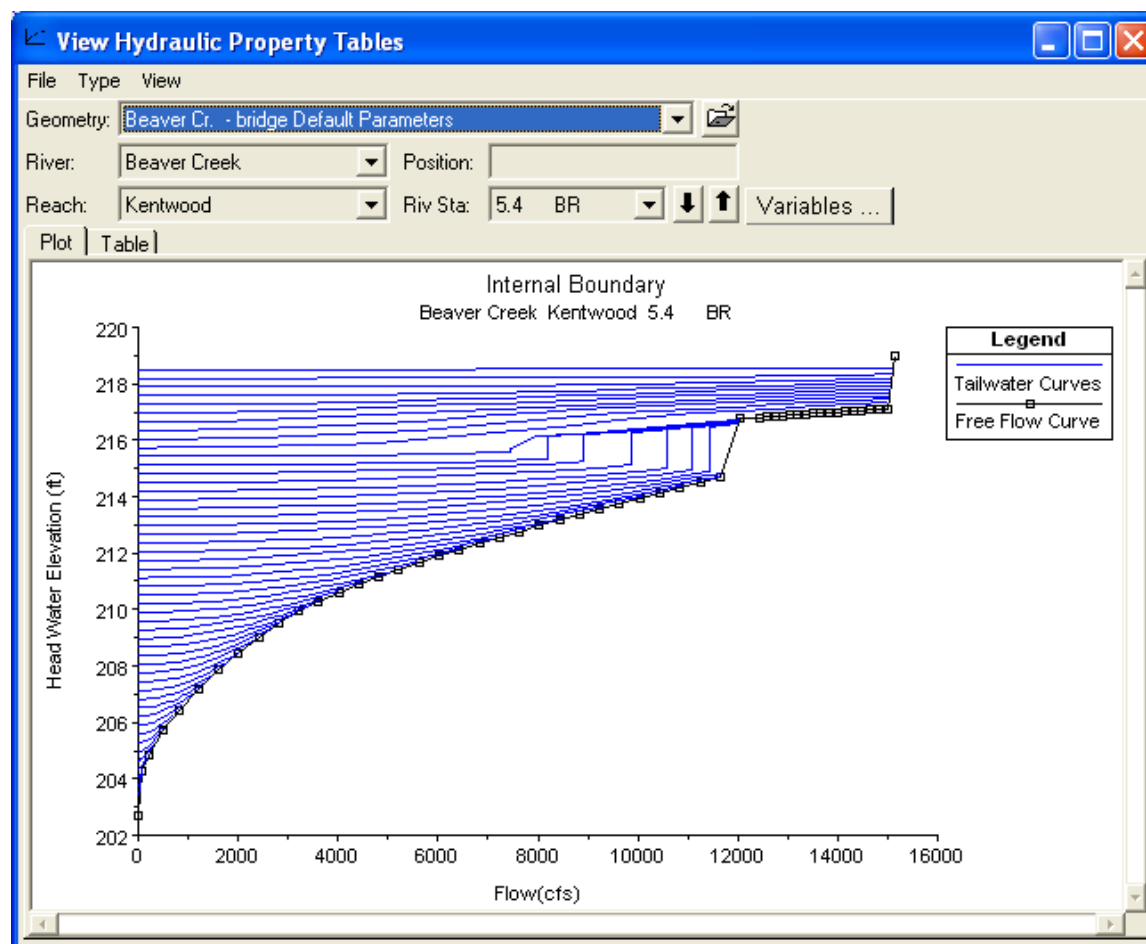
View Hydraulic Property Tables

File Type View

Geometry: Beaver Cr. - bridge Default Parameters

River: Beaver Creek

Position:

Reach: Kentwood

Riv Sta: 5.4 BR

Variables ...

Plot Table

Internal Boundary
Beaver Creek Kentwood 5.4 BR

Legend
Tailwater Curves
Free Flow Curve

Head Water Elevation (ft)

220
218
216
214
212
210
208
206
204
202

0 2000 4000 6000 8000 10000 12000 14000 16000

Flow(cfs)